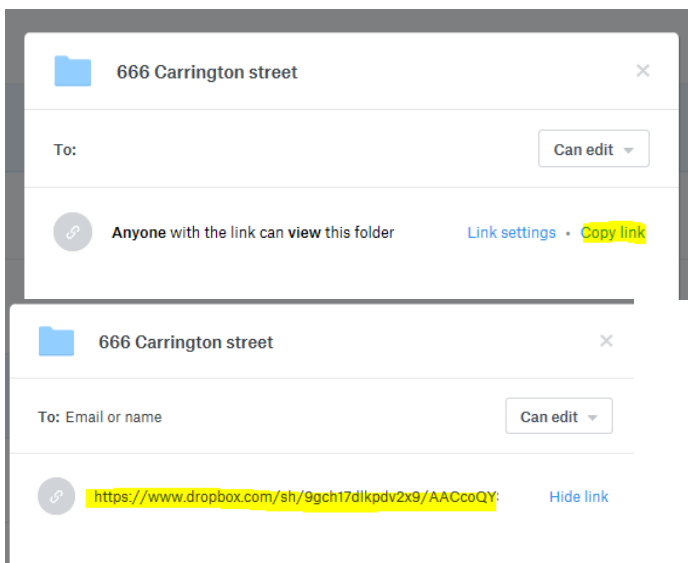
666 Carrington street

To:

Can edit

Anyone with the link can view this folder

Link settings • Copy link

666 Carrington street

To: Email or name

Can edit

https://www.dropbox.com/sh/9gch17dlkpdv2x9/AACcoQY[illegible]

Hide link